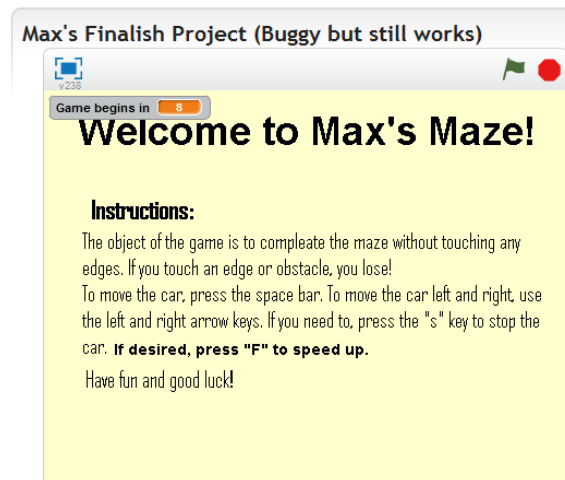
Max's Finalish Project (Buggy but still works)

v238

Game begins in 8

Welcome to Max's Maze!

Instructions:

The object of the game is to compleate the maze without touching any edges. If you touch an edge or obstacle, you lose!
To move the car, press the space bar. To move the car left and right, use the left and right arrow keys. If you need to, press the "s" key to stop the car. If desired, press "F" to speed up.

Have fun and good luck!